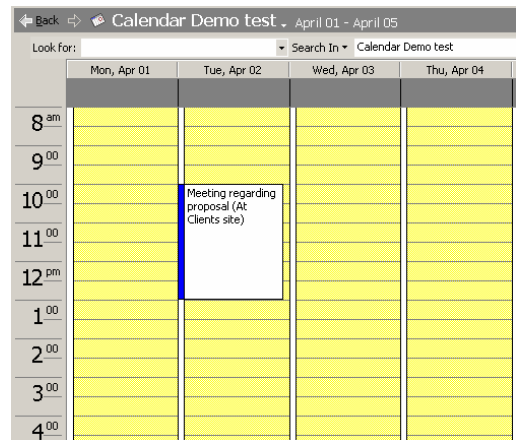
Back Calendar Demo test April 01 - April 05

Look for: Search In Calendar Demo test

| | Mon, Apr 01 | Tue, Apr 02 | Wed, Apr 03 | Thu, Apr 04 |
|---|---|---|---|---|
| $8^{am}$ | | | | |
| $9^{00}$ | | | | |
| $10^{00}$ | | Meeting regarding proposal (At Clients site) | | |
| $11^{00}$ | | | | |
| $12^{pm}$ | | | | |
| $1^{00}$ | | | | |
| $2^{00}$ | | | | |
| $3^{00}$ | | | | |
| $4^{00}$ | | | | |